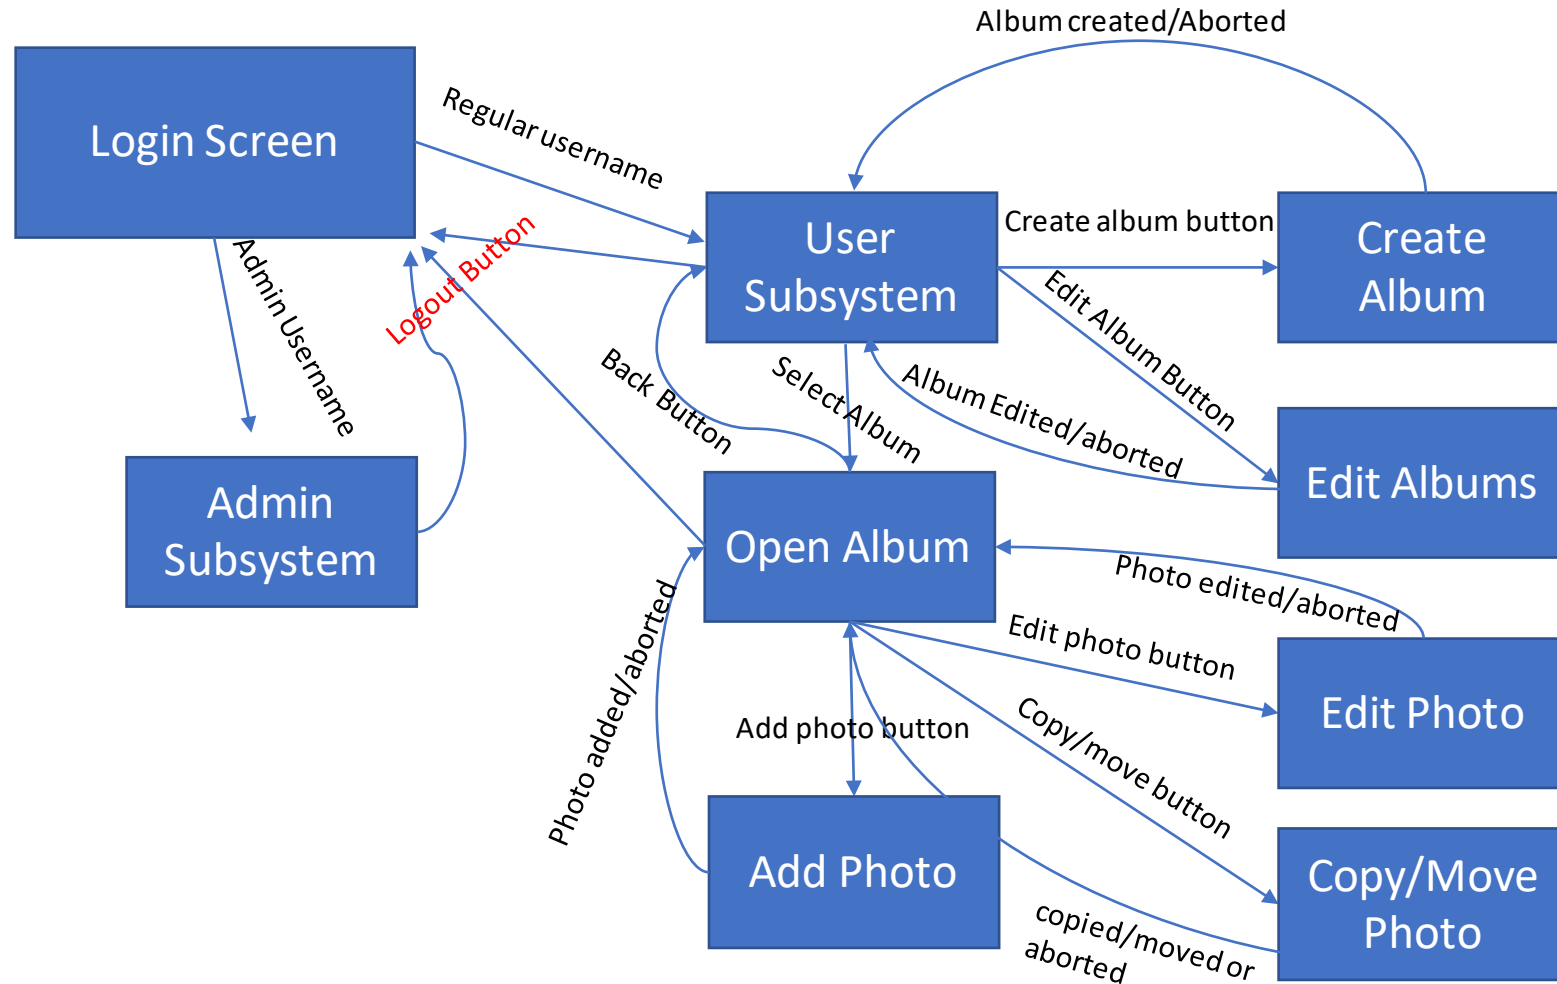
Album created/Aborted

Login Screen

Regular username

User Subsystem

Create album button

Create Album

Logout Button

Admin Username

Edit Album Button

Back Button

Select Album

Album Edited/aborted

Edit Albums

Admin Subsystem

Open Album

Photo edited/aborted

Photo added/aborted

Edit photo button

Edit Photo

Add photo button

Copy/move button

Add Photo

Copy/Move Photo

copied/moved or aborted